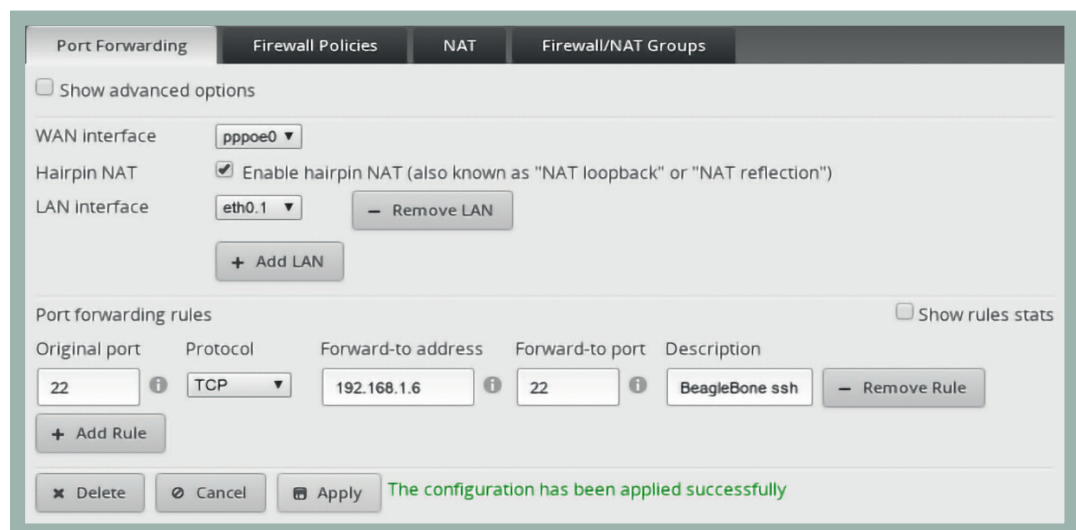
Port Forwarding | Firewall Policies | NAT | Firewall/NAT Groups

Show advanced options

WAN interface pppoe0

Hairpin NAT Enable hairpin NAT (also known as "NAT loopback" or "NAT reflection")

LAN interface eth0.1 − Remove LAN

+ Add LAN

Port forwarding rules Show rules stats

| Original port | Protocol | Forward-to address | Forward-to port | Description | |
|---|---|---|---|---|---|
| 22 | TCP | 192.168.1.6 | 22 | BeagleBone ssh | − Remove Rule |

+ Add Rule

Delete Cancel Apply The configuration has been applied successfully